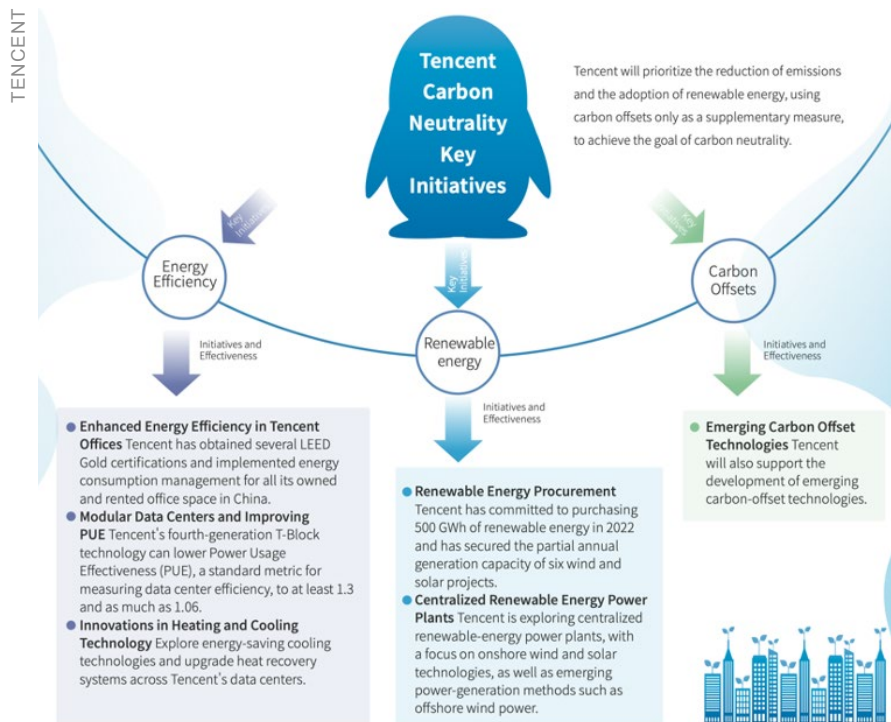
TENCENT

Tencent Carbon Neutrality Key Initiatives

Tencent will prioritize the reduction of emissions and the adoption of renewable energy, using carbon offsets only as a supplementary measure, to achieve the goal of carbon neutrality.

Key Initiatives

Key Initiatives

Key Initiatives

Energy Efficiency

Renewable energy

Carbon Offsets

Initiatives and Effectiveness

Initiatives and Effectiveness

Initiatives and Effectiveness

Enhanced Energy Efficiency in Tencent Offices Tencent has obtained several LEED Gold certifications and implemented energy consumption management for all its owned and rented office space in China.

Modular Data Centers and Improving PUE Tencent's fourth-generation T-Block technology can lower Power Usage Effectiveness (PUE), a standard metric for measuring data center efficiency, to at least 1.3 and as much as 1.06.

Innovations in Heating and Cooling Technology Explore energy-saving cooling technologies and upgrade heat recovery systems across Tencent's data centers.

Renewable Energy Procurement Tencent has committed to purchasing 500 GWh of renewable energy in 2022 and has secured the partial annual generation capacity of six wind and solar projects.

Centralized Renewable Energy Power Plants Tencent is exploring centralized renewable-energy power plants, with a focus on onshore wind and solar technologies, as well as emerging power-generation methods such as offshore wind power.

Emerging Carbon Offset Technologies Tencent will also support the development of emerging carbon-offset technologies.